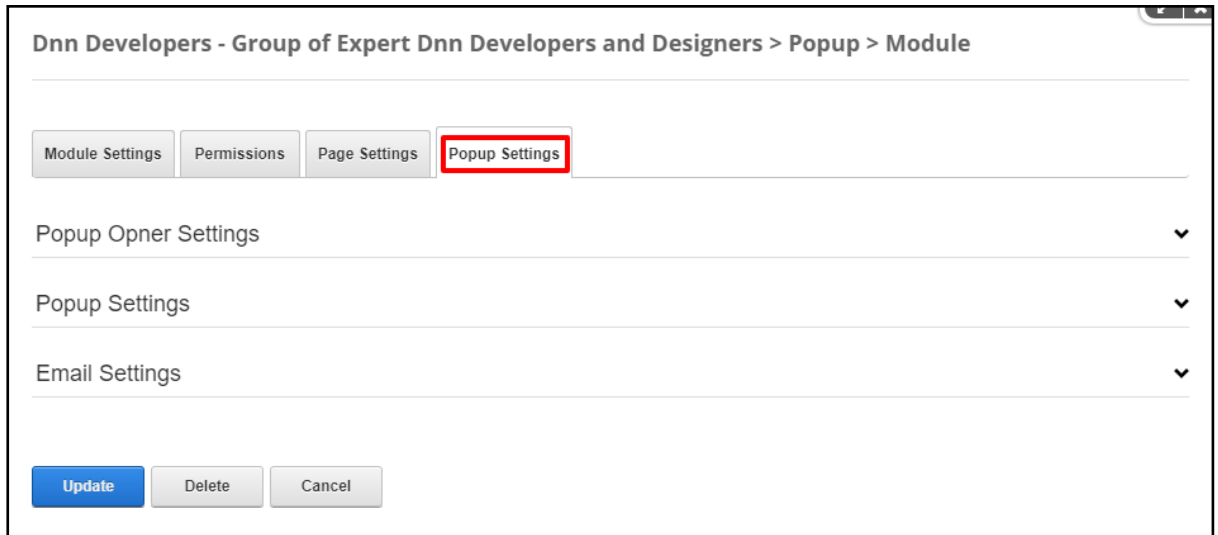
Dnn Developers - Group of Expert Dnn Developers and Designers > Popup > Module

Module Settings | Permissions | Page Settings | Popup Settings

Popup Opner Settings

Popup Settings

Email Settings

Update | Delete | Cancel